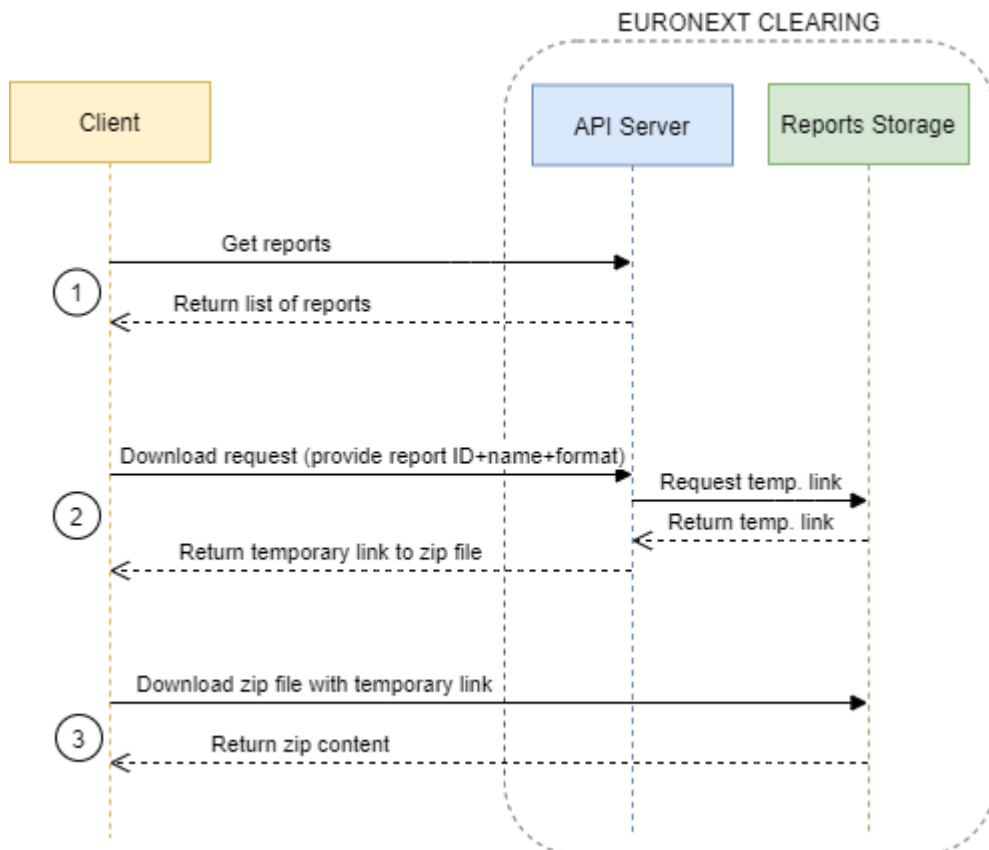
EURONEXT CLEARING

Client

API Server

Reports Storage

Get reports

1

Return list of reports

Download request (provide report ID+name+format)

Request temp. link

2

Return temp. link

Return temporary link to zip file

Download zip file with temporary link

3

Return zip content